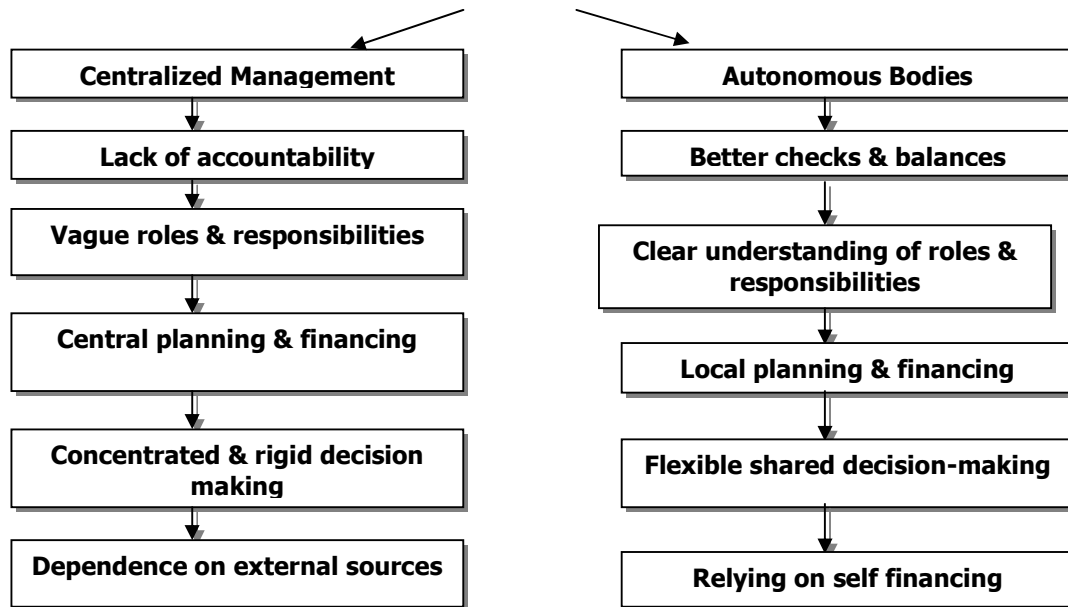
Centralized Management

Lack of accountability

Vague roles & responsibilities

Central planning & financing

Concentrated & rigid decision making

Dependence on external sources

Autonomous Bodies

Better checks & balances

Clear understanding of roles & responsibilities

Local planning & financing

Flexible shared decision-making

Relying on self financing